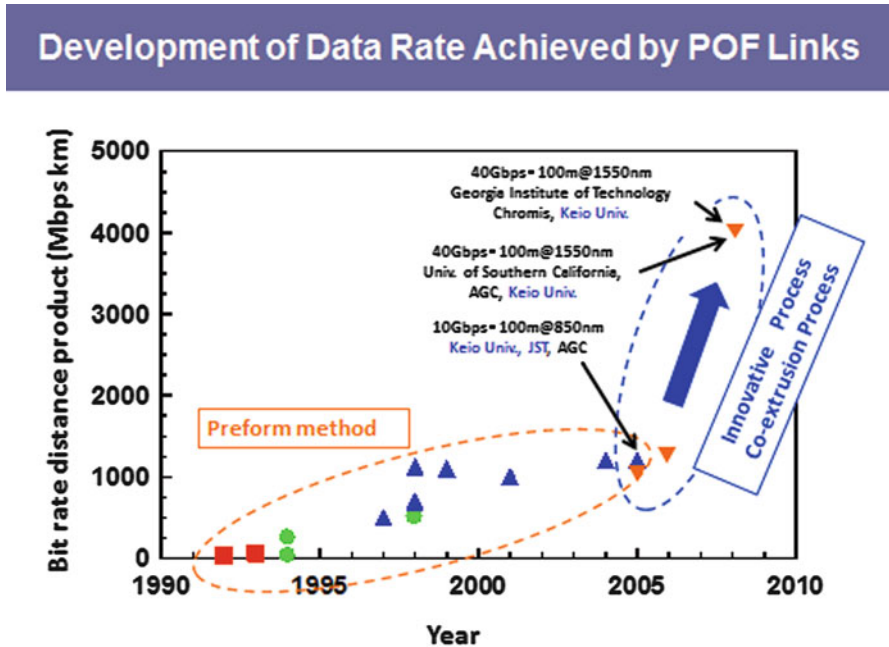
Development of Data Rate Achieved by POF Links

Bit rate distance product (Mbps km)

5000
4000
3000
2000
1000
0

1990 1995 2000 2005 2010

Year

40Gbps- 100m@1550nm
Georgia Institute of Technology
Chromis, Keio Univ.

40Gbps- 100m@1550nm
Univ. of Southern California,
AGC, Keio Univ.

10Gbps- 100m@850nm
Keio Univ., JST, AGC

Preform method

Innovative Process
Co-extrusion Process